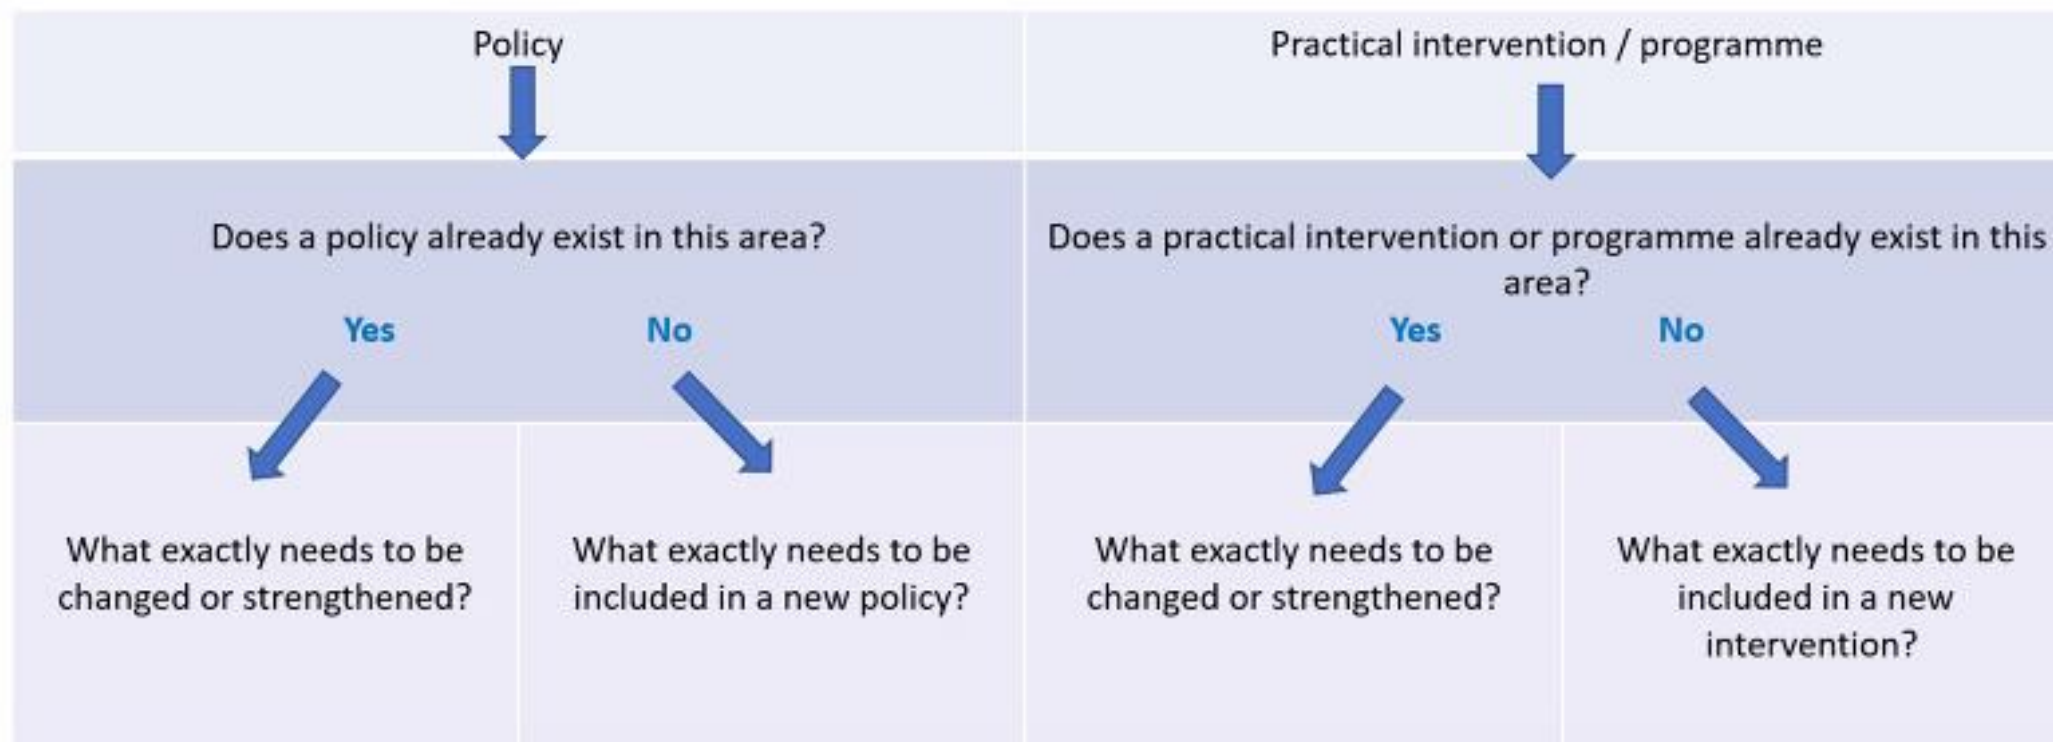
| Policy | | Practical intervention / programme | |
|---|---|---|---|
| Does a policy already exist in this area? Yes No | | Does a practical intervention or programme already exist in this area? Yes No | |
| What exactly needs to be changed or strengthened? | What exactly needs to be included in a new policy? | What exactly needs to be changed or strengthened? | What exactly needs to be included in a new intervention? |